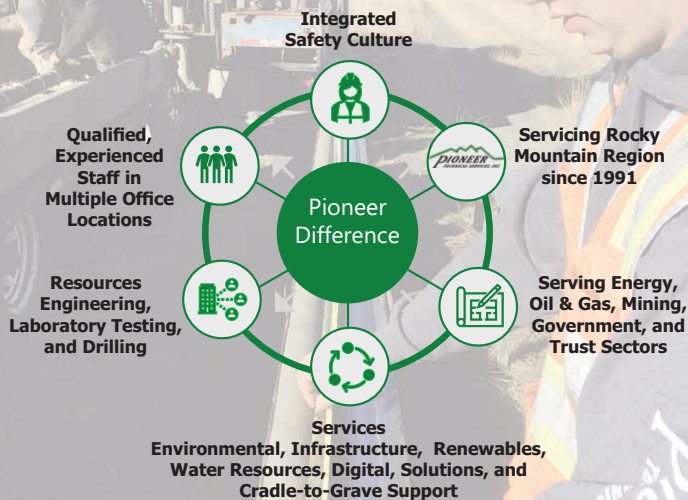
Integrated Safety Culture

Servicing Rocky Mountain Region since 1991

PIONEER TECHNICAL SERVICES, INC.

Serving Energy, Oil & Gas, Mining, Government, and Trust Sectors

Services
Environmental, Infrastructure, Renewables, Water Resources, Digital, Solutions, and Cradle-to-Grave Support

Resources Engineering, Laboratory Testing, and Drilling

Qualified, Experienced Staff in Multiple Office Locations

Pioneer Difference